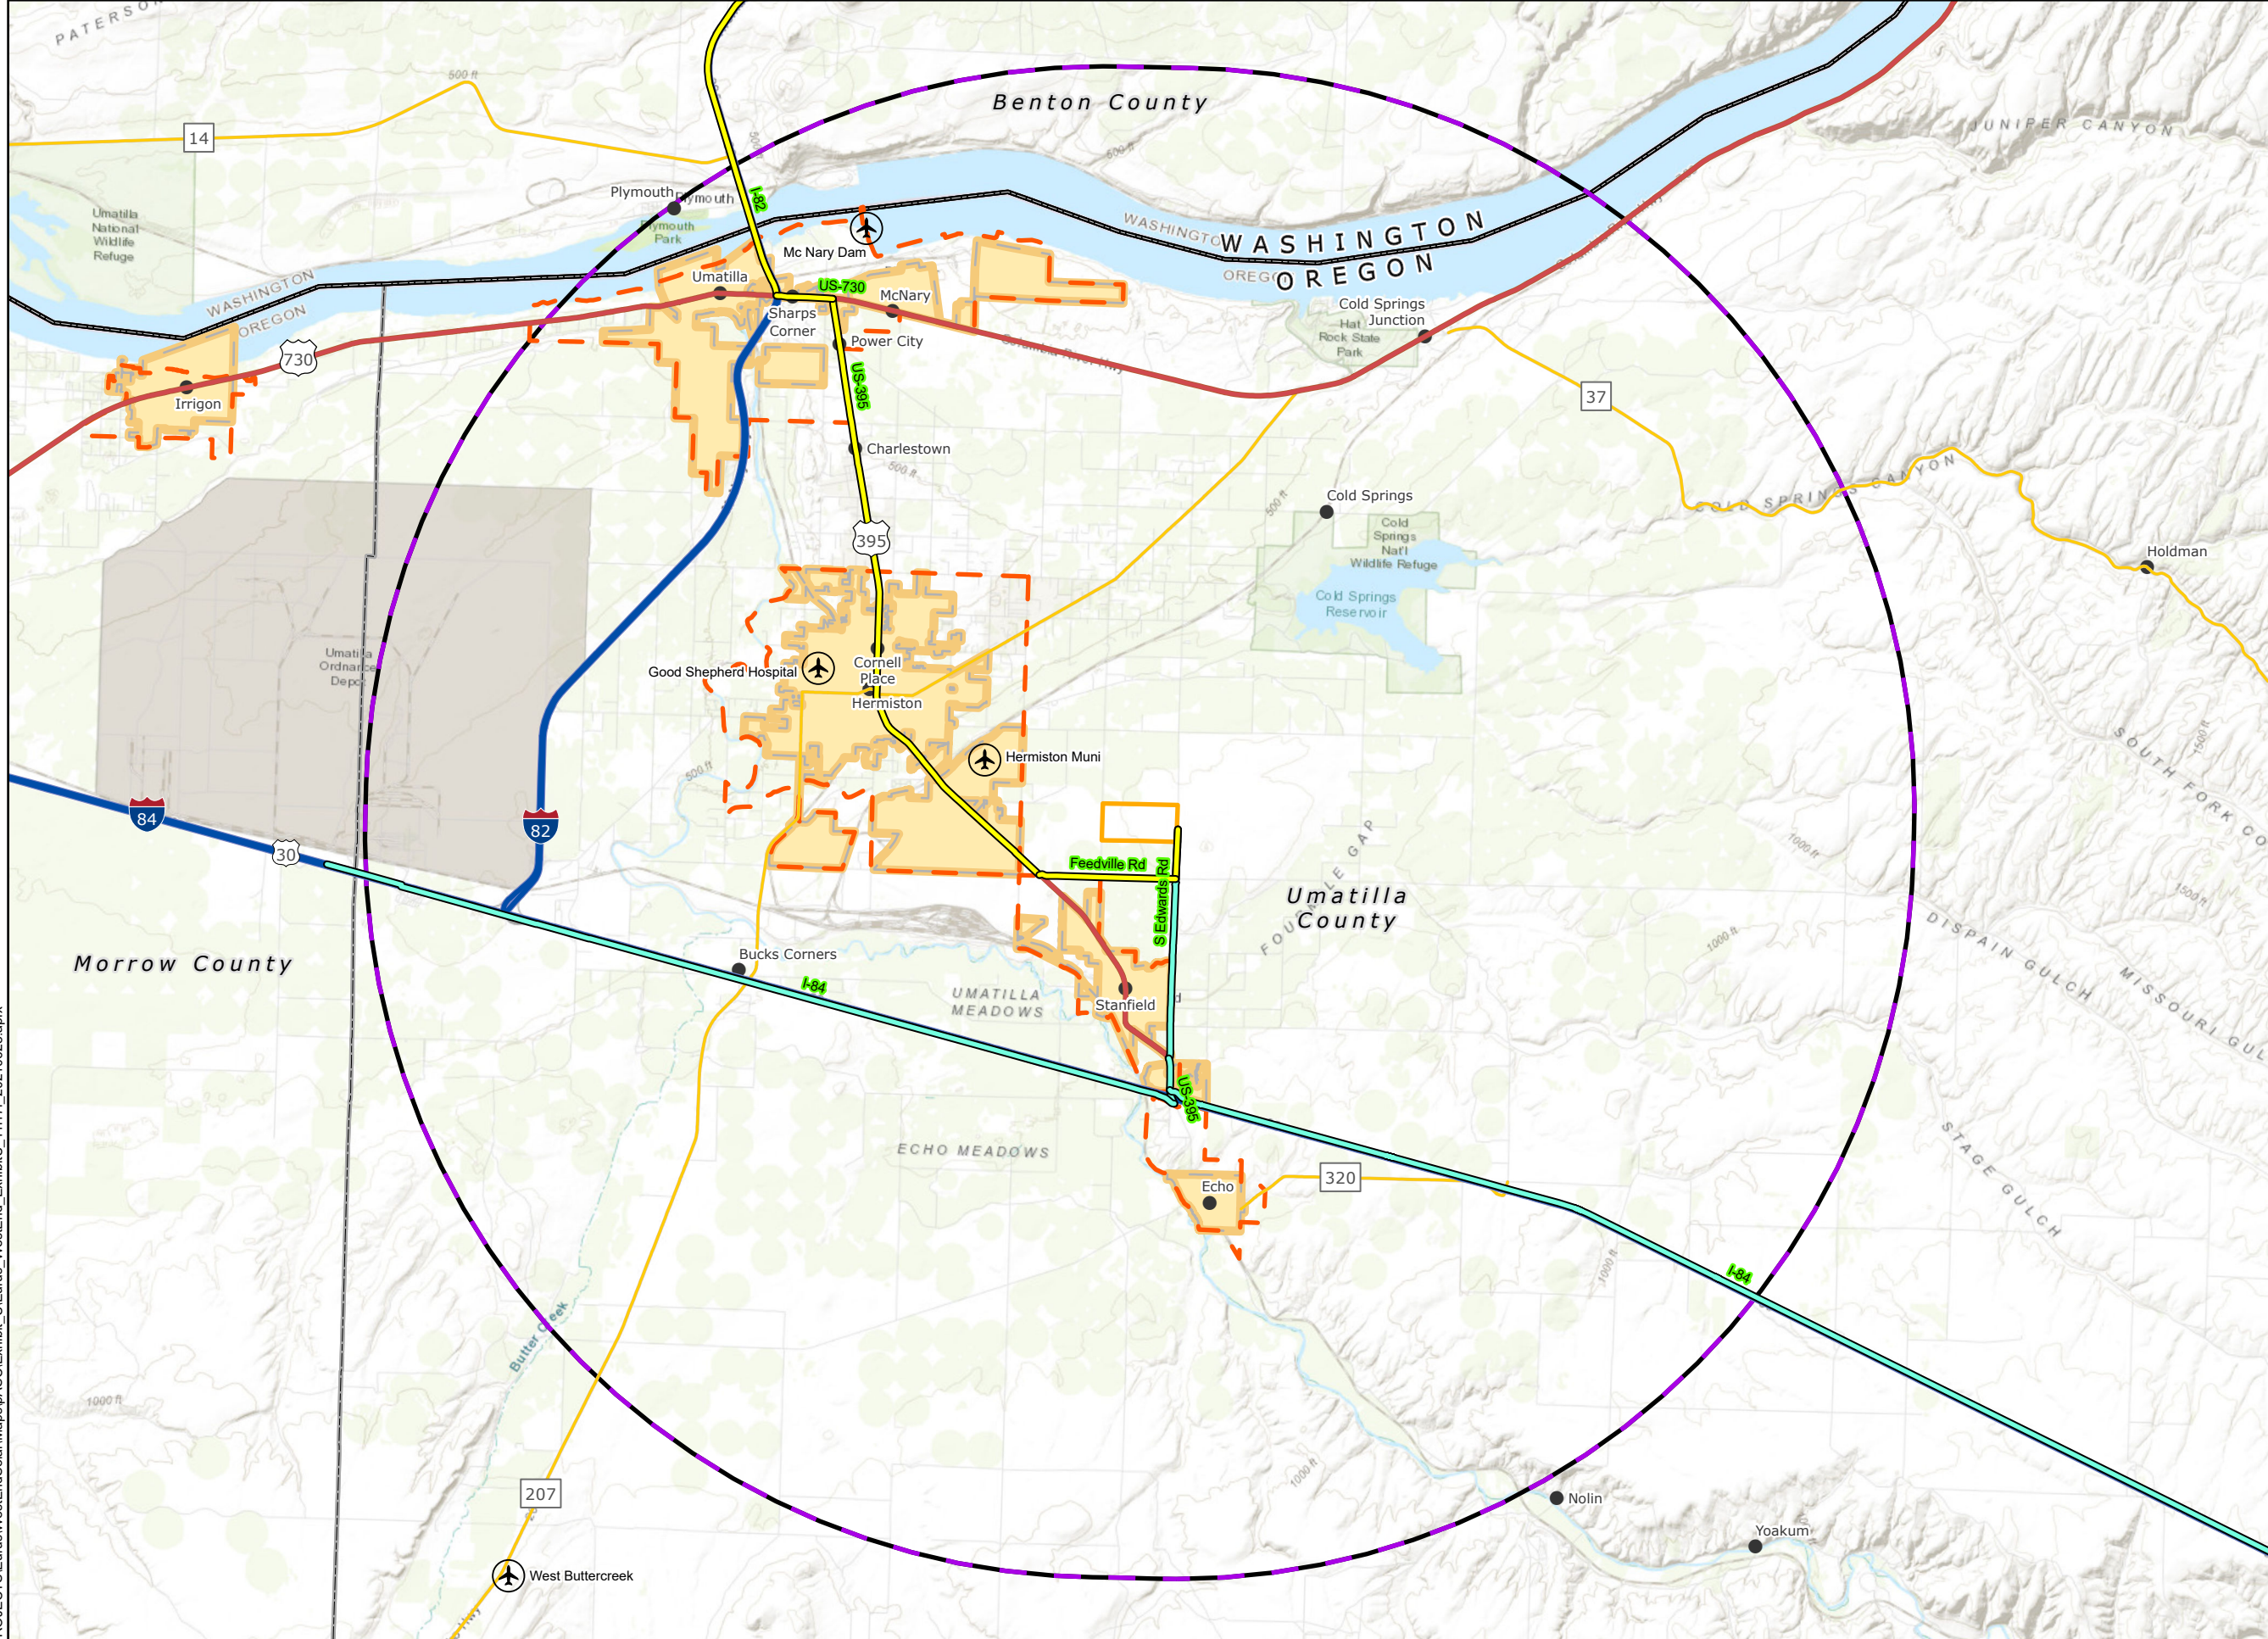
PATERSON
Benton County
JUNIPER CANYON
14
500 ft
Plymouth
Plymouth
Plymouth Park
I-82
Mc Nary Dam
Umatilla National Wildlife Refuge
WASHINGTON
WASHINGTON
OREGON
OREGON
WASHINGTON
OREGON
Umatilla
US-730
McNary
Sharps Corner
Power City
Cold Springs Junction
Hat Rock State Park
730
Irrigon
US-395
Columbia River Hwy
37
Charlestown
500 ft
Cold Springs
COLD SPRINGS CANYON
Cold Springs Nat'l Wildlife Refuge
Cold Springs Reservoir
Holdman
395
Umatilla Ordnance Depot
Good Shepherd Hospital
Cornell Place
Hermiston
Hermiston Muni
SOUTH FORK
84
82
30
Feedville Rd
S Edwards Rd
FOUR MILE GAP
Umatilla County
1000 ft
1500 ft
DISPAIN GULCH
MISSOURI GULCH
Morrow County
Bucks Corners
I-84
UMATILLA MEADOWS
Stanfield
US-395
ECHO MEADOWS
320
Echo
STAGE GULCH
I-84
Butter Creek
1000 ft
207
Nolin
Yoakum
West Buttercreek